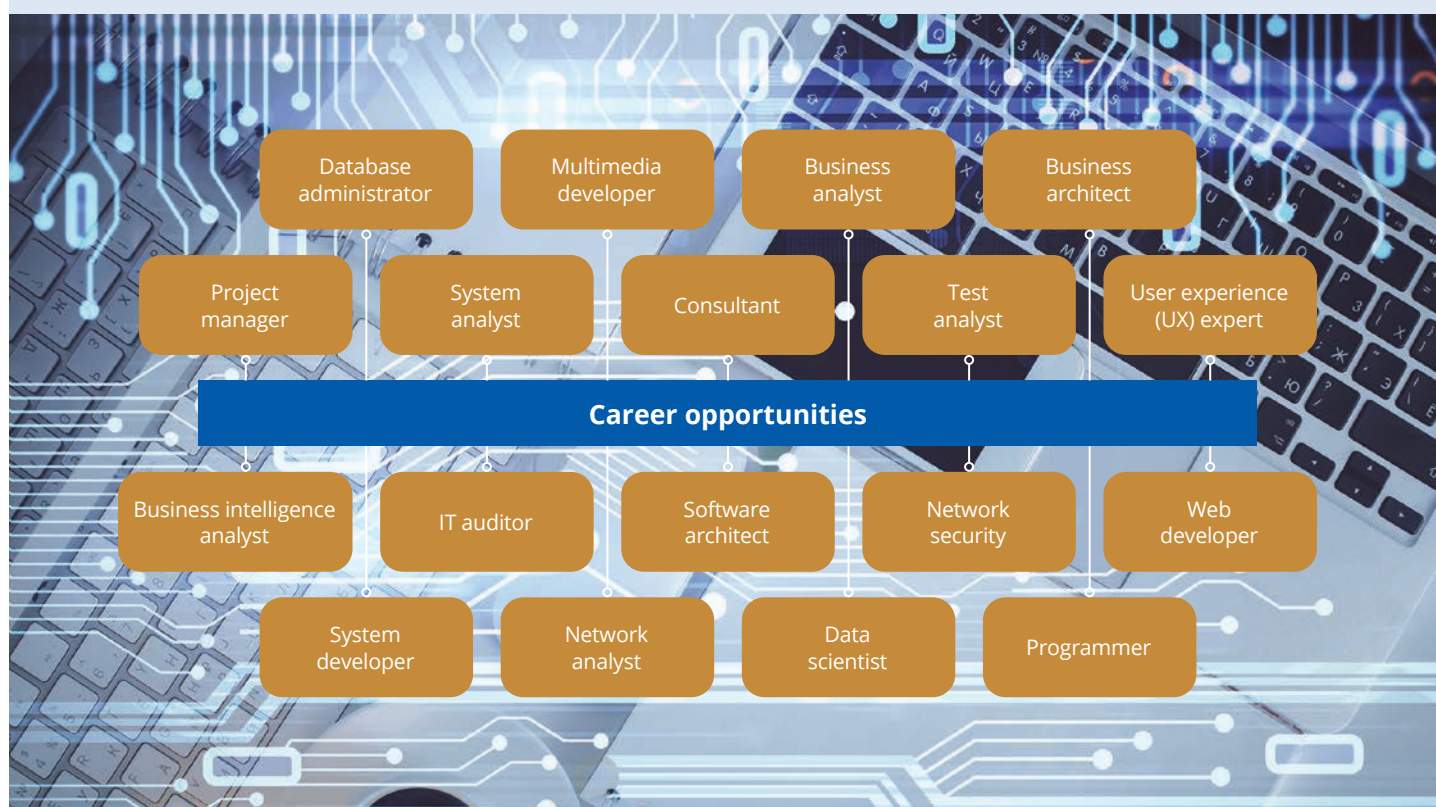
Database administrator

Multimedia developer

Business analyst

Business architect

Project manager

System analyst

Consultant

Test analyst

User experience (UX) expert

Career opportunities

Business intelligence analyst

IT auditor

Software architect

Network security

Web developer

System developer

Network analyst

Data scientist

Programmer